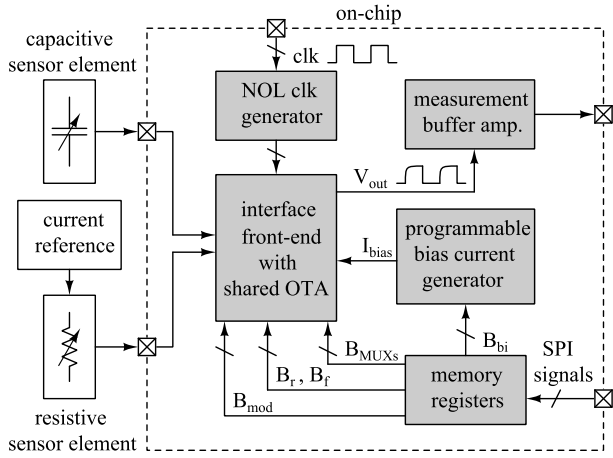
on-chip

capacitive sensor element

clk

NOL clk generator

measurement buffer amp.

$V_{out}$

current reference

interface front-end with shared OTA

$I_{bias}$

programmable bias current generator

$B_{bi}$

$B_{MUXs}$

SPI signals

$B_r$ , $B_f$

memory registers

$B_{mod}$

resistive sensor element